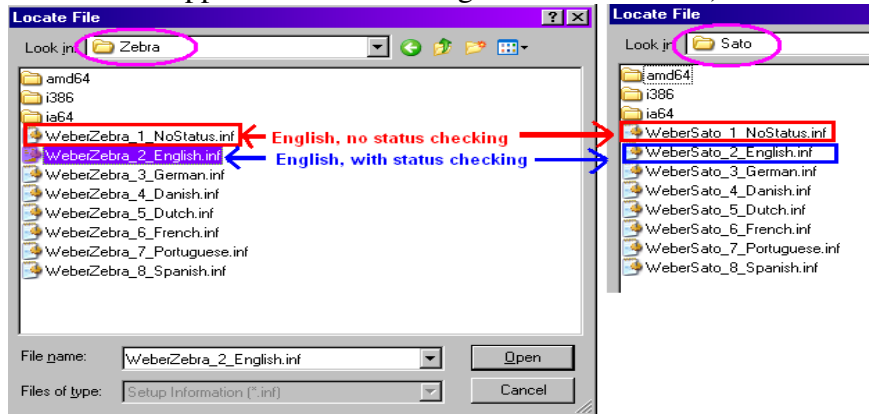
Locate File

Look in: Zebra

amd64
i386
ia64
WeberZebra_1_NoStatus.inf
WeberZebra_2_English.inf
WeberZebra_3_German.inf
WeberZebra_4_Danish.inf
WeberZebra_5_Dutch.inf
WeberZebra_6_French.inf
WeberZebra_7_Portuguese.inf
WeberZebra_8_Spanish.inf

English, no status checking
English, with status checking

File name: WeberZebra_2_English.inf
Files of type: Setup Information (*.inf)
Open
Cancel

Locate File

Look in: Sato

amd64
i386
ia64
WeberSato_1_NoStatus.inf
WeberSato_2_English.inf
WeberSato_3_German.inf
WeberSato_4_Danish.inf
WeberSato_5_Dutch.inf
WeberSato_6_French.inf
WeberSato_7_Portuguese.inf
WeberSato_8_Spanish.inf